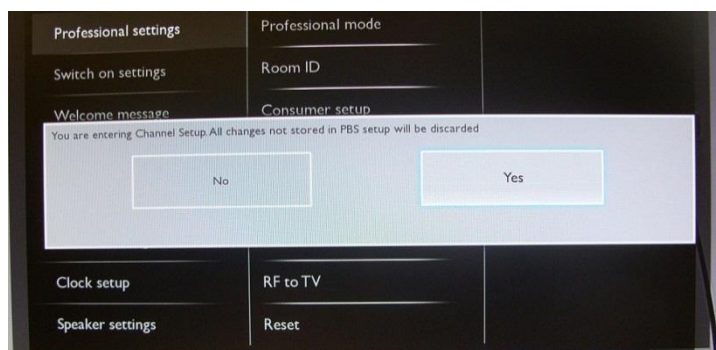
Professional settings

Switch on settings

Welcome message

Professional mode

Room ID

Consumer setup

You are entering Channel Setup. All changes not stored in PBS setup will be discarded

No

Yes

Clock setup

Speaker settings

RF to TV

Reset